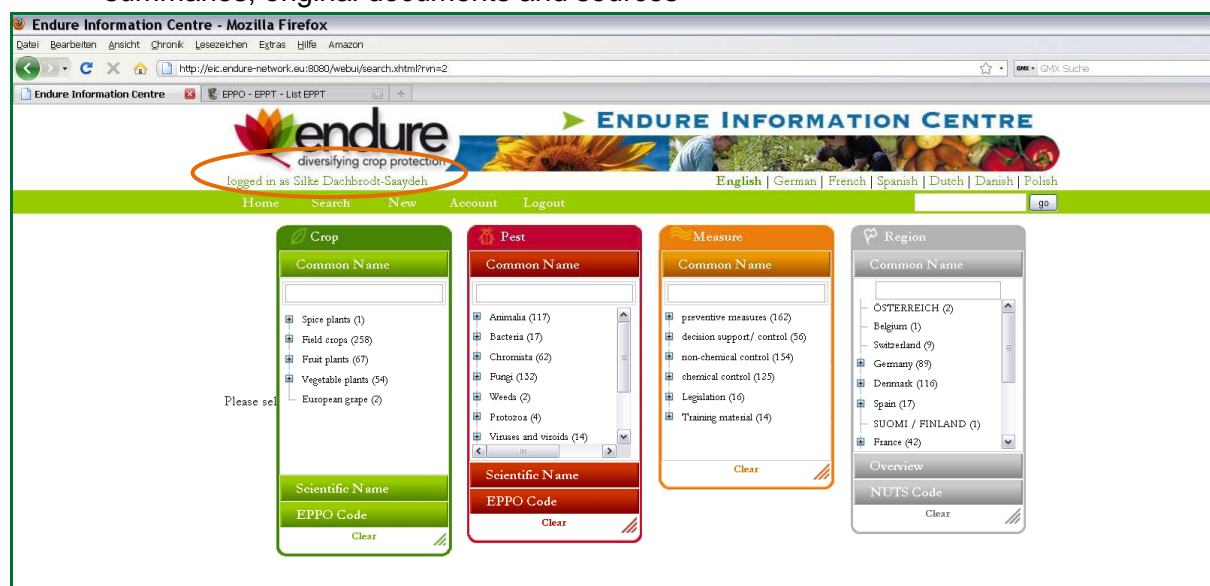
summaries, original documents and sources

Endure Information Centre - Mozilla Firefox
Datei Bearbeiten Ansicht Chronik Lesezeichen Extras Hilfe Amazon
http://eic.endure-network.eu:8080/webui/search.xhtml?rvn=2
GMX Suche
Endure Information Centre
EPPO - EPPT - List EPPT

endure
diversifying crop protection
ENDURE INFORMATION CENTRE
logged in as Silke Dachbrodt-Saaydeh
English | German | French | Spanish | Dutch | Danish | Polish
Home Search New Account Logout
go

Crop
Common Name
Spice plants (1)
Field crops (258)
Fruit plants (67)
Vegetable plants (54)
European grape (2)
Scientific Name
EPPO Code
Clear

Please sel

Pest
Common Name
Animalia (117)
Bacteria (17)
Chromista (62)
Fungi (132)
Weeds (2)
Protozoa (4)
Viruses and viroids (14)
Scientific Name
EPPO Code
Clear

Measure
Common Name
preventive measures (162)
decision support/ control (56)
non-chemical control (154)
chemical control (125)
Legislation (16)
Training material (14)
Clear

Region
Common Name
ÖSTERREICH (2)
Belgium (1)
Switzerland (9)
Germany (89)
Denmark (116)
Spain (17)
SUOMI / FINLAND (1)
France (42)
Overview
NUTS Code
Clear